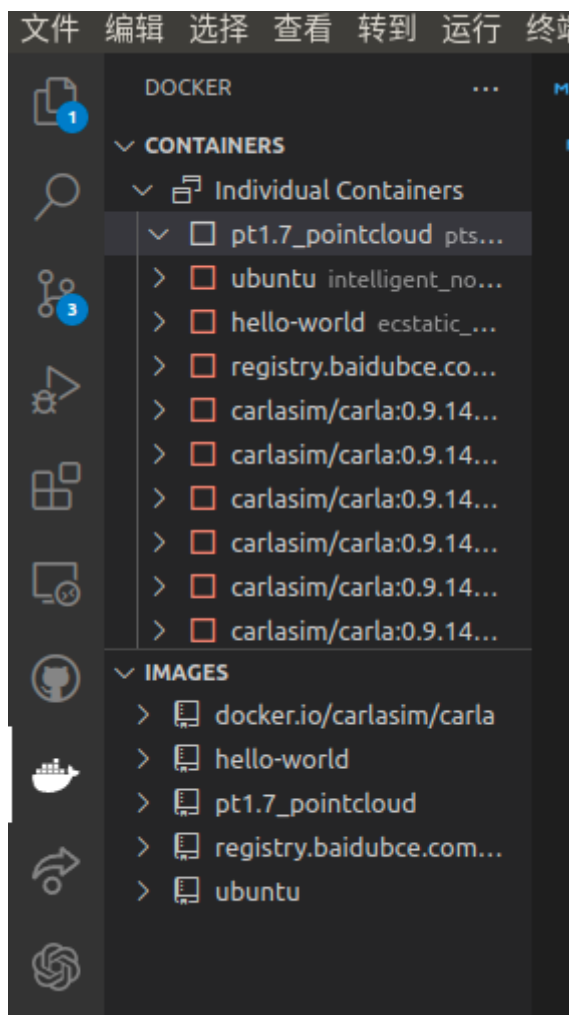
文件 编辑 选择 查看 转到 运行 终端

1

3

DOCKER ...

CONTAINERS

Individual Containers

pt1.7_pointcloud pts...

ubuntu intelligent_no...

hello-world ecstatic_...

registry.baidubce.co...

carlasim/carla:0.9.14...

carlasim/carla:0.9.14...

carlasim/carla:0.9.14...

carlasim/carla:0.9.14...

carlasim/carla:0.9.14...

carlasim/carla:0.9.14...

IMAGES

docker.io/carlasim/carla

hello-world

pt1.7_pointcloud

registry.baidubce.com...

ubuntu